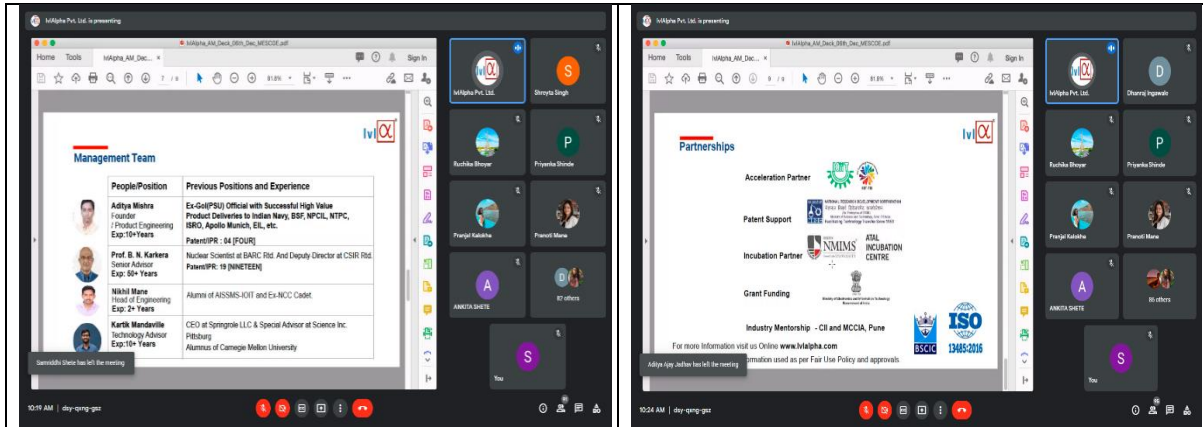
lvlAlpha Pvt. Ltd. is presenting

lvlAlpha_AM_Deck_09th_Dec_MESCOE.pdf

Home Tools lvlAlpha_AM_Dec... ×

Sign In

7 / 9

91.8%

lvl$\alpha$

Management Team

| | People/Position | Previous Positions and Experience |
|---|---|---|
| | Aditya Mishra Founder / Product Engineering Exp:10+Years | Ex-GoI(PSU) Official with Successful High Value Product Deliveries to Indian Navy, BSF, NPCIL, NTPC, ISRO, Apollo Munich, EIL, etc. Patent/IPR : 04 [FOUR] |
| | Prof. B. N. Karkera Senior Advisor Exp: 50+ Years | Nuclear Scientist at BARC Rtd. And Deputy Director at CSIR Rtd. Patent/IPR: 19 [NINETEEN] |
| | Nikhil Mane Head of Engineering Exp: 2+ Years | Alumni of AISSMS-IOIT and Ex-NCC Cadet. |
| | Kartik Mandaville Technology Advisor Exp:10+ Years | CEO at Springrole LLC & Special Advisor at Science Inc. Pittsburg Alumnus of Carnegie Mellon University |

Samriddhi Shete has left the meeting

lvlAlpha Pvt. Ltd.

Shreyta Singh

Ruchika Bhoyar

Priyanka Shinde

Pranjal Kalokhe

Pranoti Mane

ANKITA SHETE

87 others

You

10:19 AM | dsy-qxng-gsz

lvlAlpha Pvt. Ltd. is presenting

lvlAlpha_AM_Deck_09th_Dec_MESCOE.pdf

Home Tools lvlAlpha_AM_Dec... ×

Sign In

9 / 9

91.8%

lvl$\alpha$

Partnerships

Acceleration Partner

Patent Support

NATIONAL RESEARCH DEVELOPMENT CORPORATION

Incubation Partner

NMIMS

ATAL INCUBATION CENTRE

Grant Funding

Industry Mentorship - CII and MCCIA, Pune

BSCIC

ISO 13485:2016

For more Information visit us Online www.lvlalpha.com

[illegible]ormation used as per Fair Use Policy and approvals

Aditya Ajay Jadhav has left the meeting

lvlAlpha Pvt. Ltd.

Dhanraj Ingawale

Ruchika Bhoyar

Priyanka Shinde

Pranjal Kalokhe

Pranoti Mane

ANKITA SHETE

86 others

You

10:24 AM | dsy-qxng-gsz